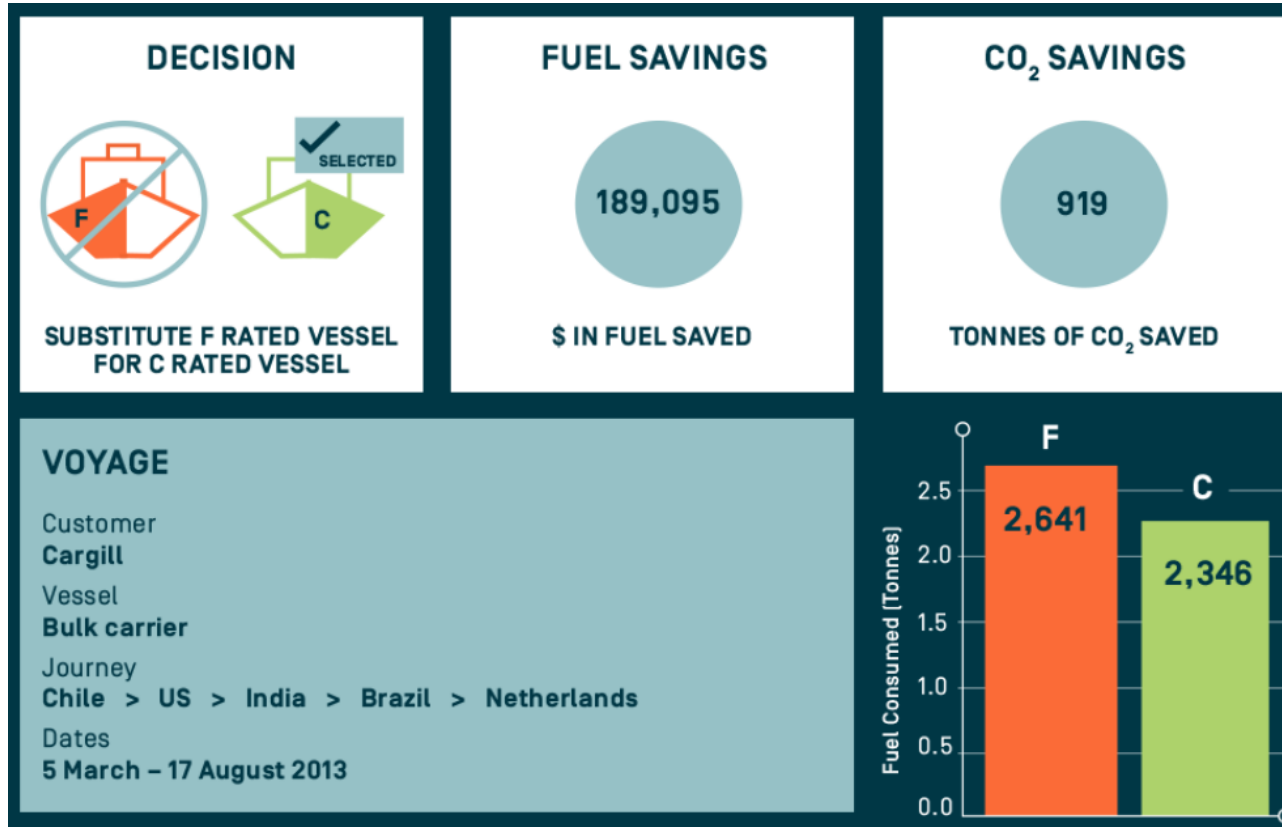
DECISION

F

SELECTED

C

SUBSTITUTE F RATED VESSEL FOR C RATED VESSEL

FUEL SAVINGS

189,095

$ IN FUEL SAVED

$CO_2$ SAVINGS

919

TONNES OF $CO_2$ SAVED

VOYAGE

Customer
Cargill

Vessel
Bulk carrier

Journey
Chile > US > India > Brazil > Netherlands

Dates
5 March – 17 August 2013

F

C

2,641

2,346

Fuel Consumed (Tonnes)

2.5
2.0
1.5
1.0
0.5
0.0